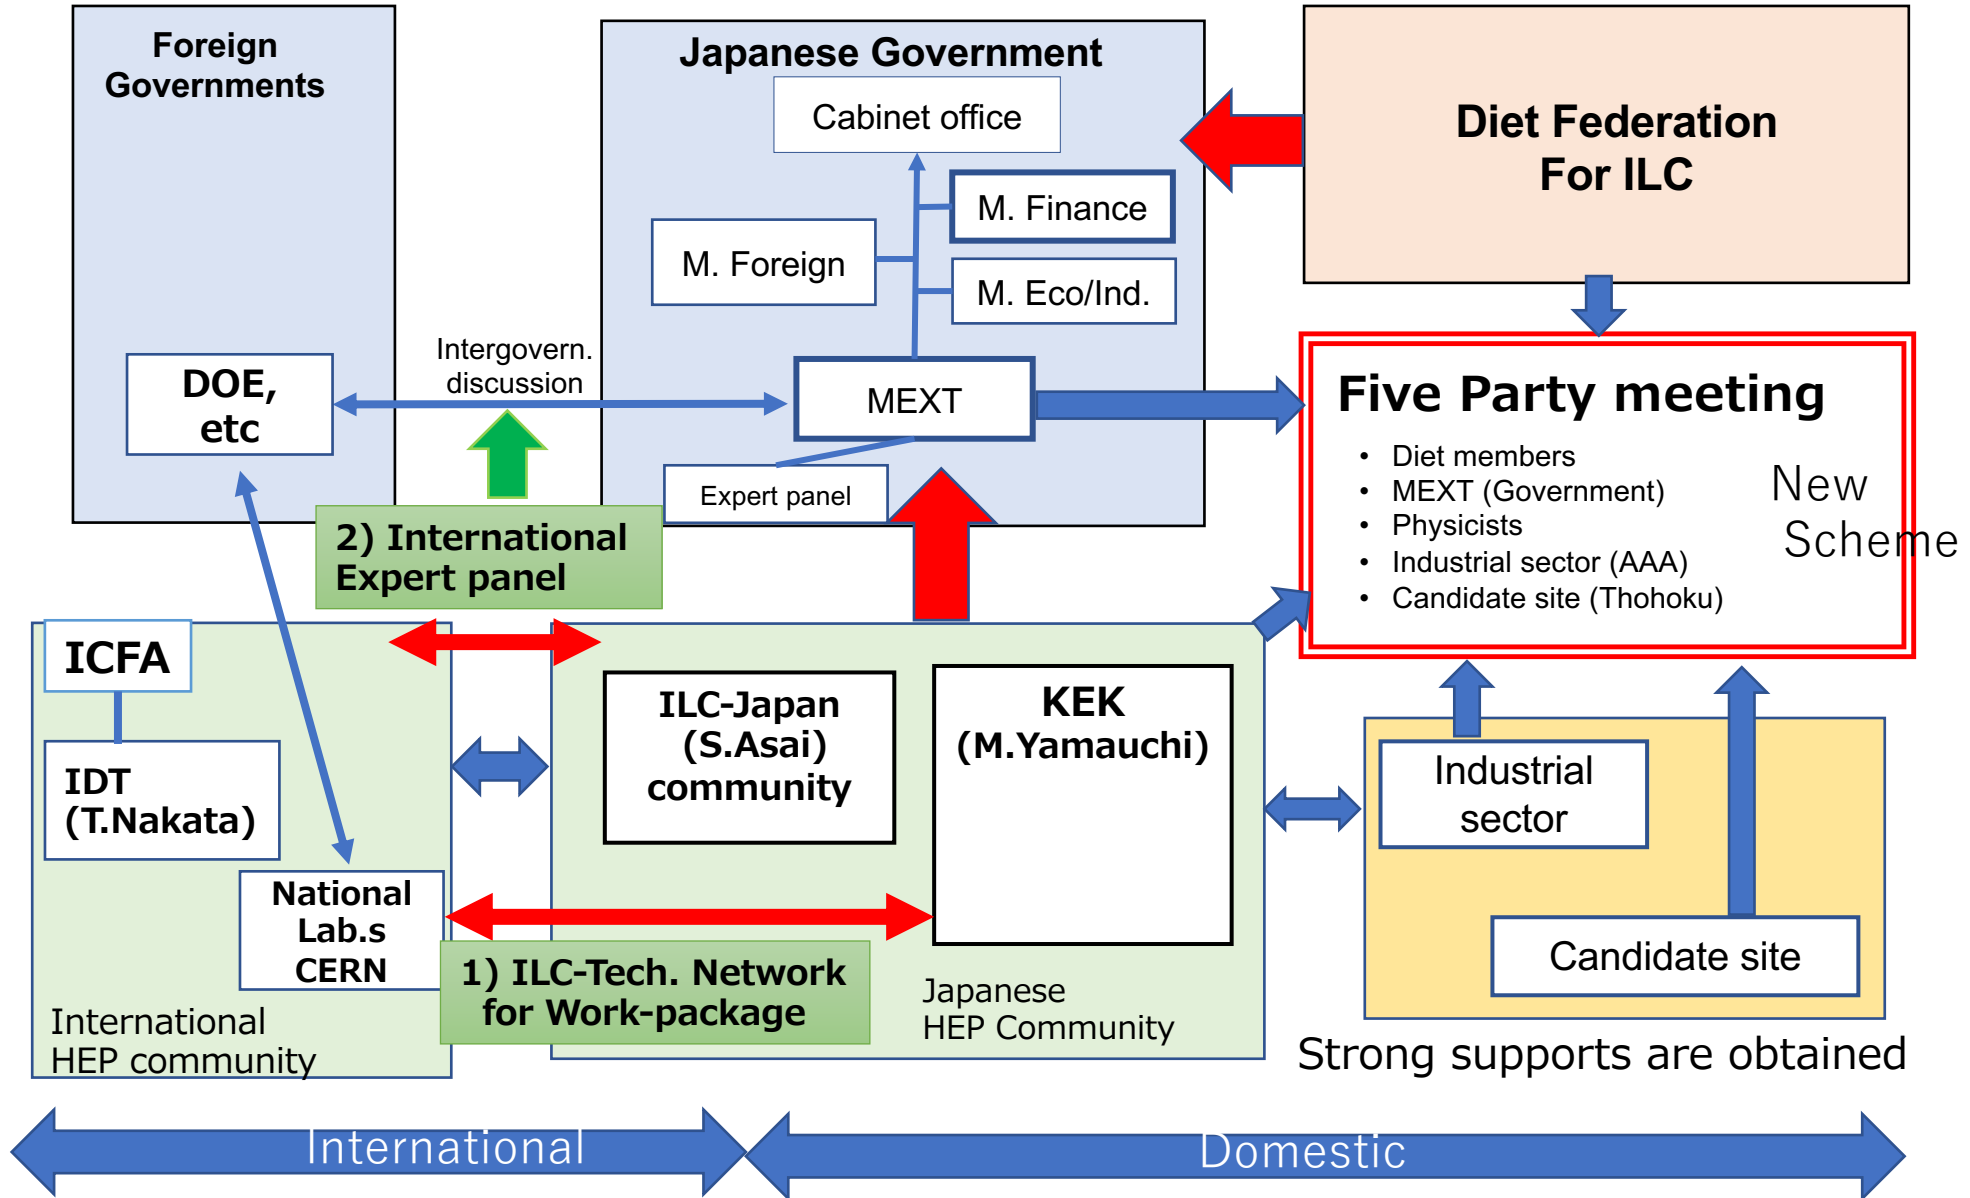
Foreign Governments

Japanese Government

Cabinet office

M. Finance

M. Foreign

M. Eco/Ind.

Diet Federation For ILC

DOE, etc

Intergovern. discussion

MEXT

Expert panel

Five Party meeting

- Diet members
- MEXT (Government)
- Physicists
- Industrial sector (AAA)
- Candidate site (Thohoku)

New Scheme

2) International Expert panel

ICFA

IDT (T.Nakata)

National Lab.s CERN

ILC-Japan (S.Asai) community

KEK (M.Yamauchi)

Industrial sector

Candidate site

1) ILC-Tech. Network for Work-package

International HEP community

Japanese HEP Community

Strong supports are obtained

International

Domestic